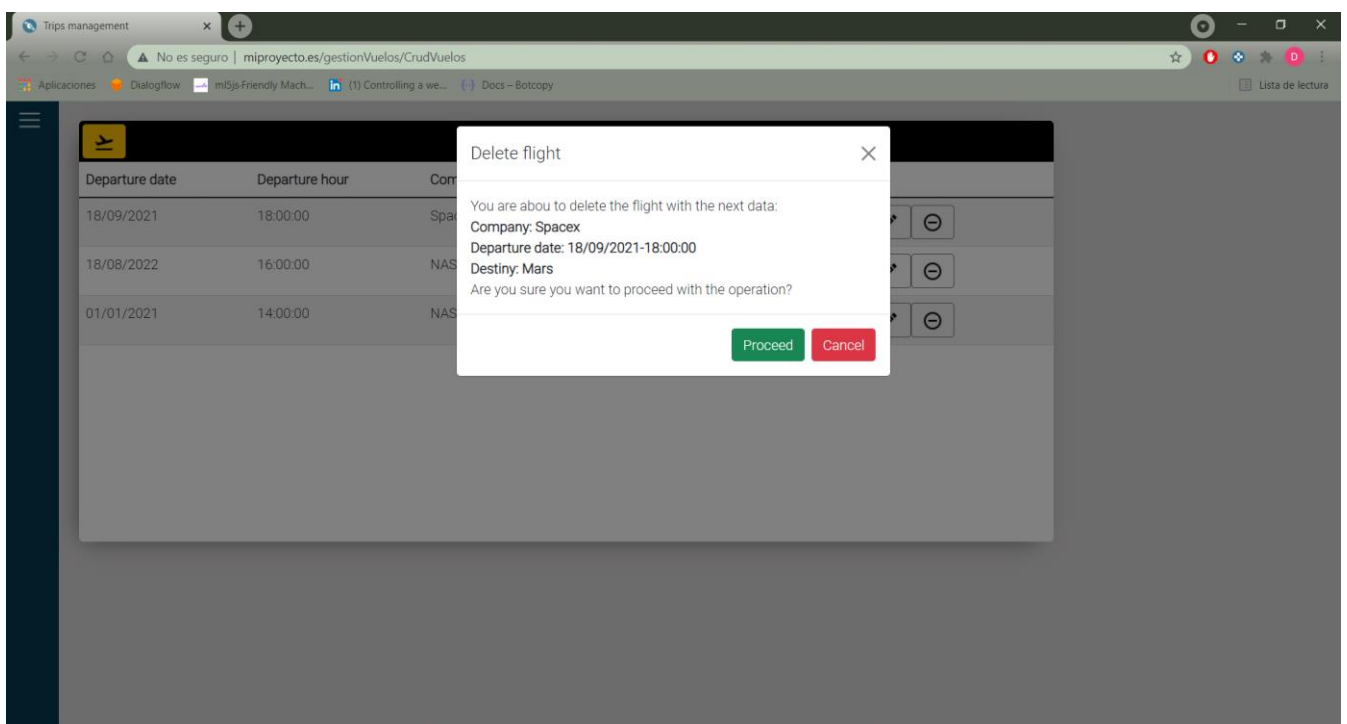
Trips management

No es seguro | miproyecto.es/gestionVuelos/CrudVuelos

Aplicaciones Dialogflow ml5js-Friendly Mach... (1) Controlling a we... Docs – Botcopy

Lista de lectura

| Departure date | Departure hour | Com |
|---|---|---|
| 18/09/2021 | 18:00:00 | Spa |
| 18/08/2022 | 16:00:00 | NAS |
| 01/01/2021 | 14:00:00 | NAS |

Delete flight

You are abou to delete the flight with the next data:
Company: Spacex
Departure date: 18/09/2021-18:00:00
Destiny: Mars
Are you sure you want to proceed with the operation?

Proceed Cancel